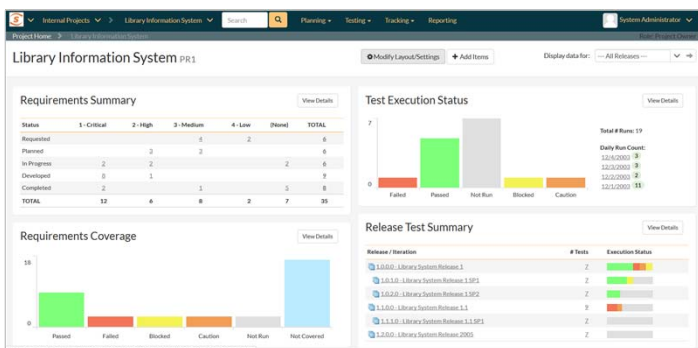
Internal Projects > Library Information System Search Planning Testing Tracking Reporting System Administrator

Project Home > Library Information System Role: Project Owner

Library Information System PR1

Modify Layout/Settings + Add Items Display data for: -- All Releases --

Requirements Summary View Details

| Status | 1 - Critical | 2 - High | 3 - Medium | 4 - Low | (None) | TOTAL |
|---|---|---|---|---|---|---|
| Requested | | | 4 | 2 | | 6 |
| Planned | | 2 | 2 | | | 6 |
| In Progress | 2 | 2 | | | 2 | 6 |
| Developed | 8 | 1 | | | | 9 |
| Completed | 2 | | 1 | | 5 | 8 |
| TOTAL | 12 | 6 | 8 | 2 | 7 | 35 |

Test Execution Status View Details

7

0

Failed Passed Not Run Blocked Caution

Total # Runs: 19

Daily Run Count:
12/4/2003 3
12/3/2003 3
12/2/2003 2
12/1/2003 11

Requirements Coverage View Details

15

0

Passed Failed Blocked Caution Not Run Not Covered

Release Test Summary View Details

| Release / Iteration | # Tests | Execution Status |
|---|---|---|
| 1.0.0.0 - Library System Release 1 | 7 | |
| 1.0.1.0 - Library System Release 1 SP1 | 2 | |
| 1.0.2.0 - Library System Release 1 SP2 | 2 | |
| 1.1.0.0 - Library System Release 1.1 | 3 | |
| 1.1.1.0 - Library System Release 1.1 SP1 | 2 | |
| 1.2.0.0 - Library System Release 2005 | 2 | |